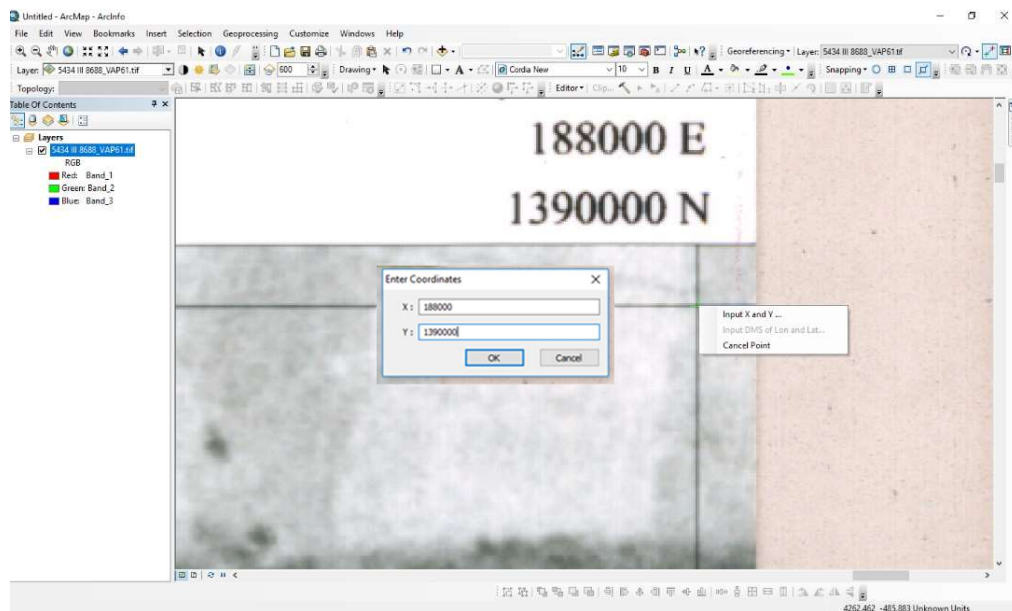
Untitled - ArcMap - ArcInfo

File Edit View Bookmarks Insert Selection Geoprocessing Customize Windows Help

Georeferencing • Layer: 5434 III 8688_VAP61.tif

Layer: 5434 III 8688_VAP61.tif

600

Drawing •

Corda New

10

B I U

Snapping •

Topology:

Editor •

Table Of Contents

Layers

5434 III 8688_VAP61.tif

RGB

Red: Band_1

Green: Band_2

Blue: Band_3

188000 E

1390000 N

Enter Coordinates

X : 188000

Y : 1390000

OK

Cancel

Input X and Y ...

Input DMS of Lon and Lat...

Cancel Point

4262.462 -485.883 Unknown Units